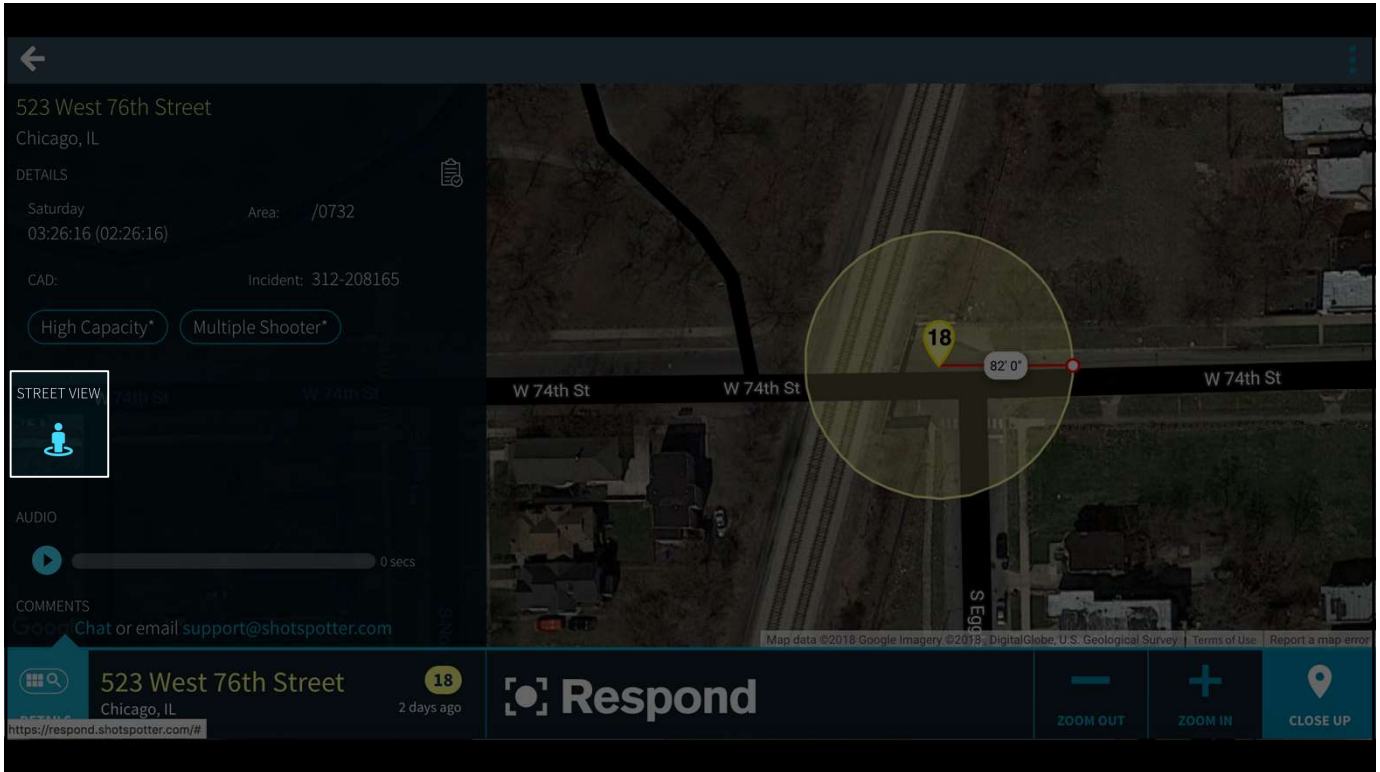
523 West 76th Street
Chicago, IL

DETAILS

Saturday
03:26:16 (02:26:16)

Area: /0732

CAD:

Incident: 312-208165

High Capacity*

Multiple Shooter*

STREET VIEW

W 74th St

W 74th St

AUDIO

0 secs

COMMENTS

Chat or email support@shotspotter.com

W 74th St

W 74th St

W 74th St

18

82' 0"

S Eg

Map data ©2018 Google Imagery ©2018, DigitalGlobe, U.S. Geological Survey | Terms of Use | Report a map error

523 West 76th Street
Chicago, IL

18
2 days ago

DETAILS

https://respond.shotspotter.com/#

Respond

ZOOM OUT

ZOOM IN

CLOSE UP